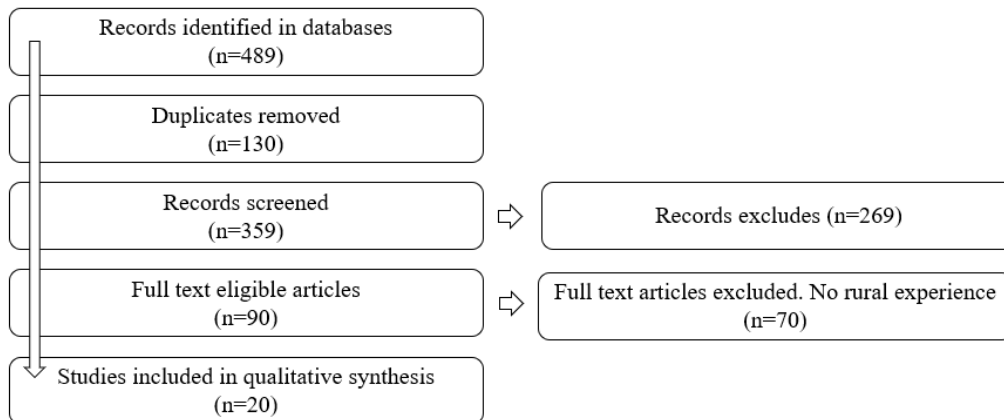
Records identified in databases
(n=489)

Duplicates removed
(n=130)

Records screened
(n=359)

Records excludes (n=269)

Full text eligible articles
(n=90)

Full text articles excluded. No rural experience
(n=70)

Studies included in qualitative synthesis
(n=20)